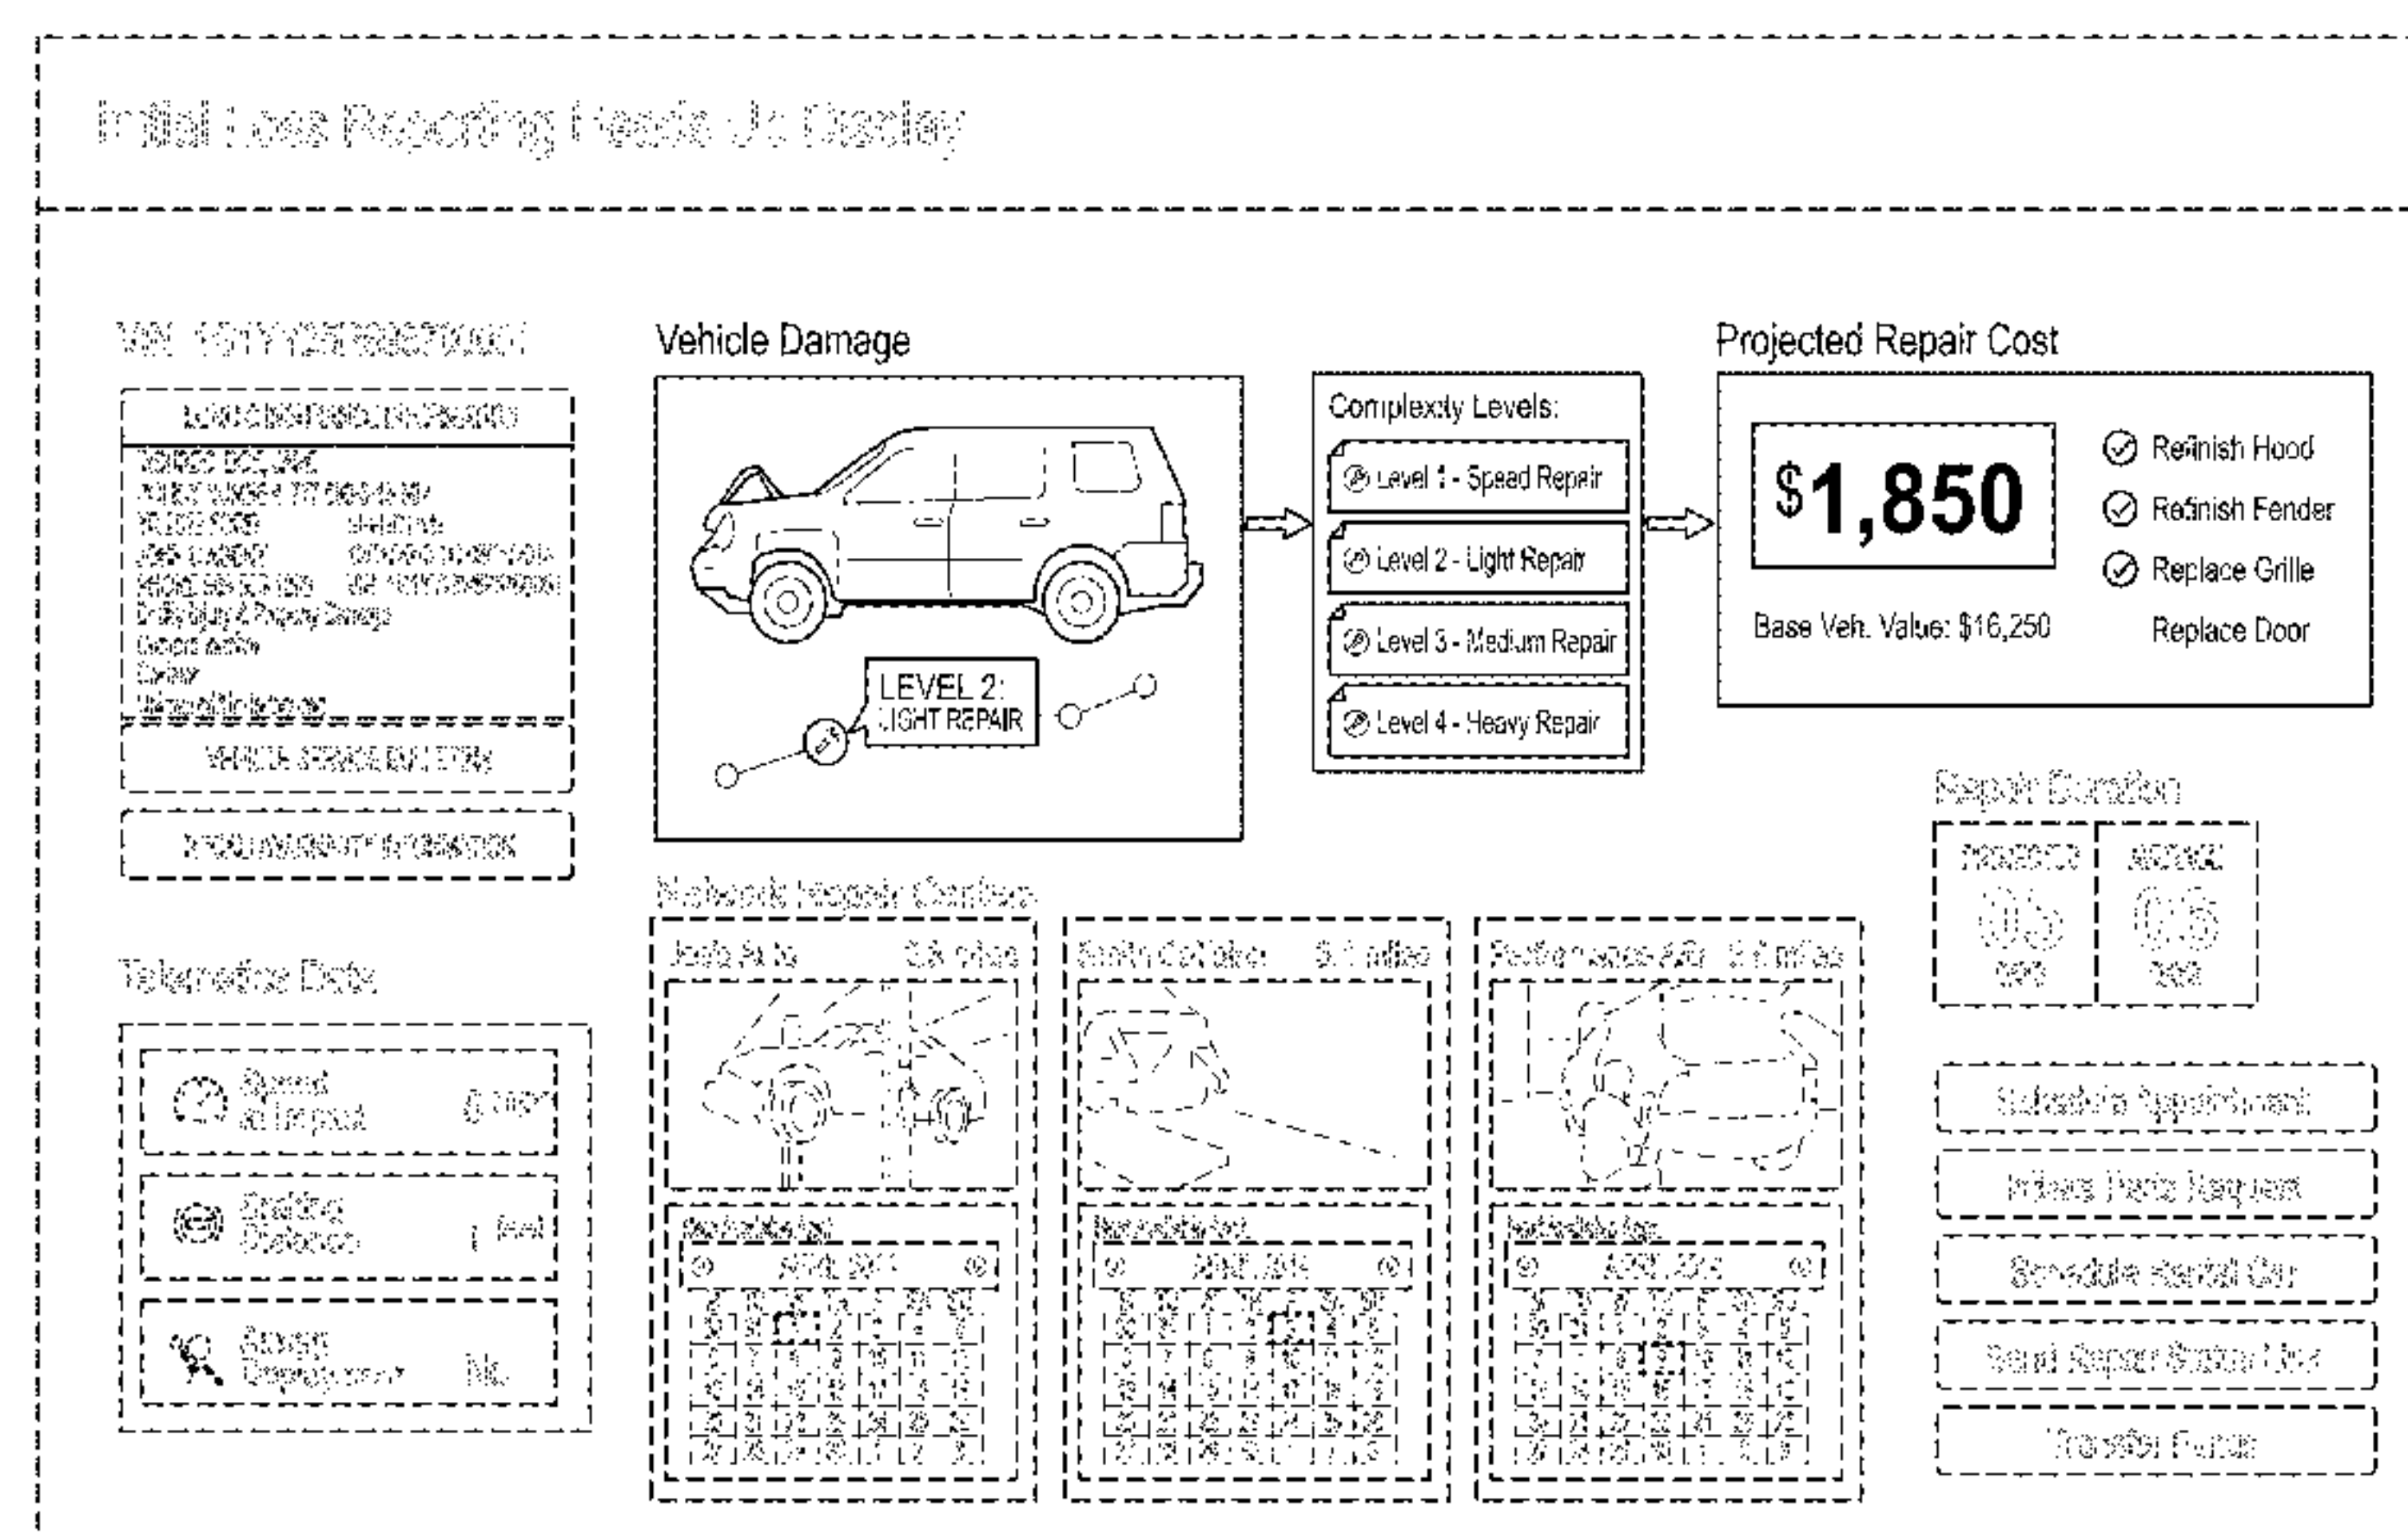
Initial Loss Reporting Heads Up Display

VIN: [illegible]

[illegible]

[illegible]

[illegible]

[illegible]

Telematics Data

Speed at Impact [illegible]

Braking Distance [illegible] feet

Airbag Deployment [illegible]

Vehicle Damage

LEVEL 2: LIGHT REPAIR

Complexity Levels:

Level 1 - Speed Repair

Level 2 - Light Repair

Level 3 - Medium Repair

Level 4 - Heavy Repair

Projected Repair Cost

$1,850

Base Veh. Value: $16,250

Refinish Hood

Refinish Fender

Replace Grille

Replace Door

Network Repair Centers

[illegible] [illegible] miles

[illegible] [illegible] miles

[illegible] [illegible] miles

Repair Duration

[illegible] 05 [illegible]

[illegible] 05 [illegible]

Schedule Appointment

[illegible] Parts Request

Schedule Rental Car

Send Repair Status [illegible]

Transfer Funds